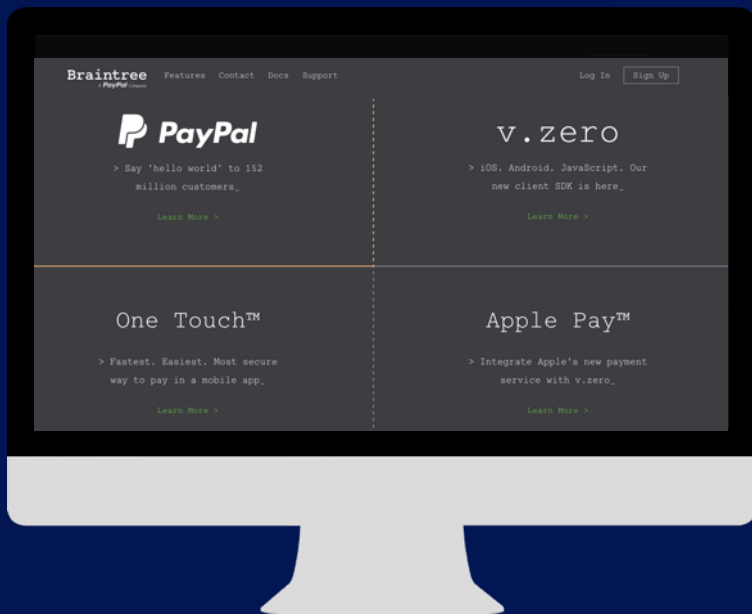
Braintree
a PayPal Company

Features Contact Docs Support

Log In Sign Up

PayPal

> Say 'hello world' to 152 million customers_

Learn More >

v.zero

> iOS. Android. JavaScript. Our new client SDK is here_

Learn More >

One Touch™

> Fastest. Easiest. Most secure way to pay in a mobile app_

Learn More >

Apple Pay™

> Integrate Apple's new payment service with v.zero_

Learn More >